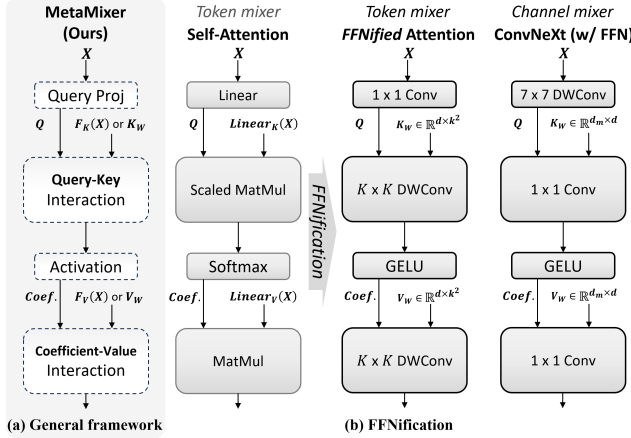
MetaMixer (Ours)

$X$

Query Proj

$Q$ $F_K(X)$ or $K_W$

Query-Key Interaction

Activation

$Coef.$ $F_V(X)$ or $V_W$

Coefficient-Value Interaction

(a) General framework

Token mixer
Self-Attention

$X$

Linear

$Q$ $Linear_K(X)$

Scaled MatMul

Softmax

$Coef.$ $Linear_V(X)$

MatMul

FFNification

Token mixer
FFNified Attention

$X$

1 x 1 Conv

$Q$ $K_W \in \mathbb{R}^{d \times k^2}$

$K$ x $K$ DWConv

GELU

$Coef.$ $V_W \in \mathbb{R}^{d \times k^2}$

$K$ x $K$ DWConv

Channel mixer
ConvNeXt (w/ FFN)

$X$

7 x 7 DWConv

$Q$ $K_W \in \mathbb{R}^{d_m \times d}$

1 x 1 Conv

GELU

$Coef.$ $V_W \in \mathbb{R}^{d_m \times d}$

1 x 1 Conv

(b) FFNification